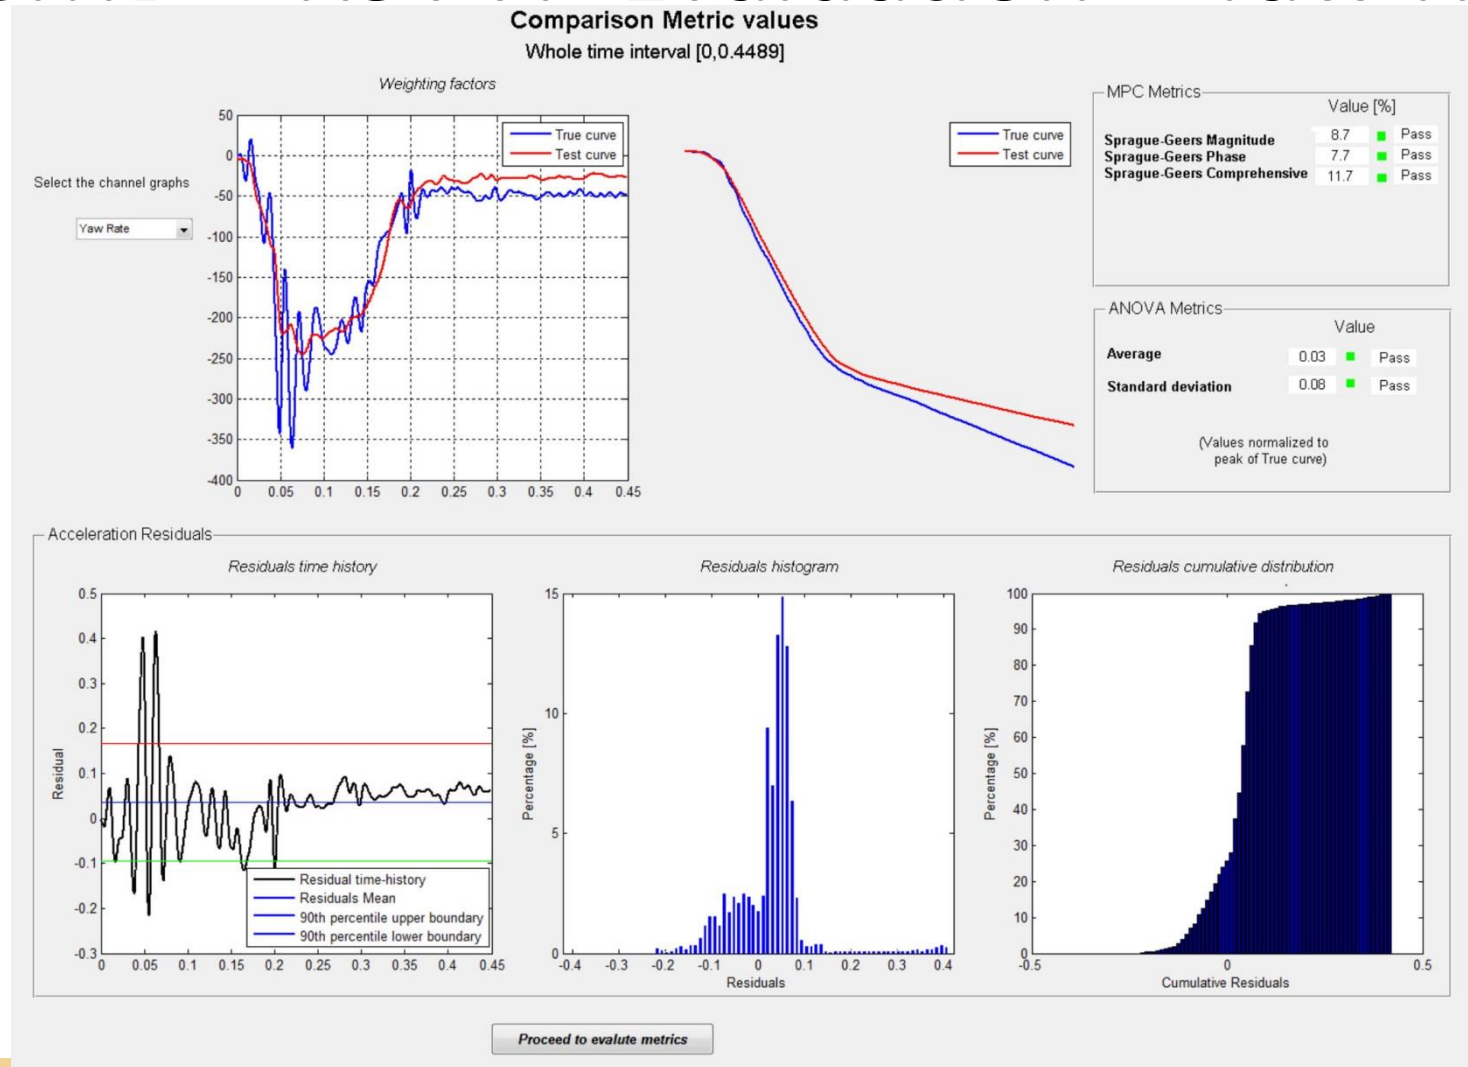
Comparison Metric values
Whole time interval [0,0.4489]

Weighting factors

Select the channel graphs

Yaw Rate

True curve
Test curve

50
0
-50
-100
-150
-200
-250
-300
-350
-400
0 0.05 0.1 0.15 0.2 0.25 0.3 0.35 0.4 0.45

True curve
Test curve

MPC Metrics
Value [%]

| | | | |
|---|---|---|---|
| Sprague-Geers Magnitude | 8.7 | | Pass |
| Sprague-Geers Phase | 7.7 | | Pass |
| Sprague-Geers Comprehensive | 11.7 | | Pass |

ANOVA Metrics
Value

| | | | |
|---|---|---|---|
| Average | 0.03 | | Pass |
| Standard deviation | 0.08 | | Pass |

(Values normalized to peak of True curve)

Acceleration Residuals

Residuals time history

Residual
0.5
0.4
0.3
0.2
0.1
0
-0.1
-0.2
-0.3
0 0.05 0.1 0.15 0.2 0.25 0.3 0.35 0.4 0.45

Residual time-history
Residuals Mean
90th percentile upper boundary
90th percentile lower boundary

Residuals histogram

Percentage [%]
15
10
5
0
-0.4 -0.3 -0.2 -0.1 0 0.1 0.2 0.3 0.4
Residuals

Residuals cumulative distribution

Percentage [%]
100
90
80
70
60
50
40
30
20
10
0
-0.5 0 0.5
Cumulative Residuals

Proceed to evalute metrics